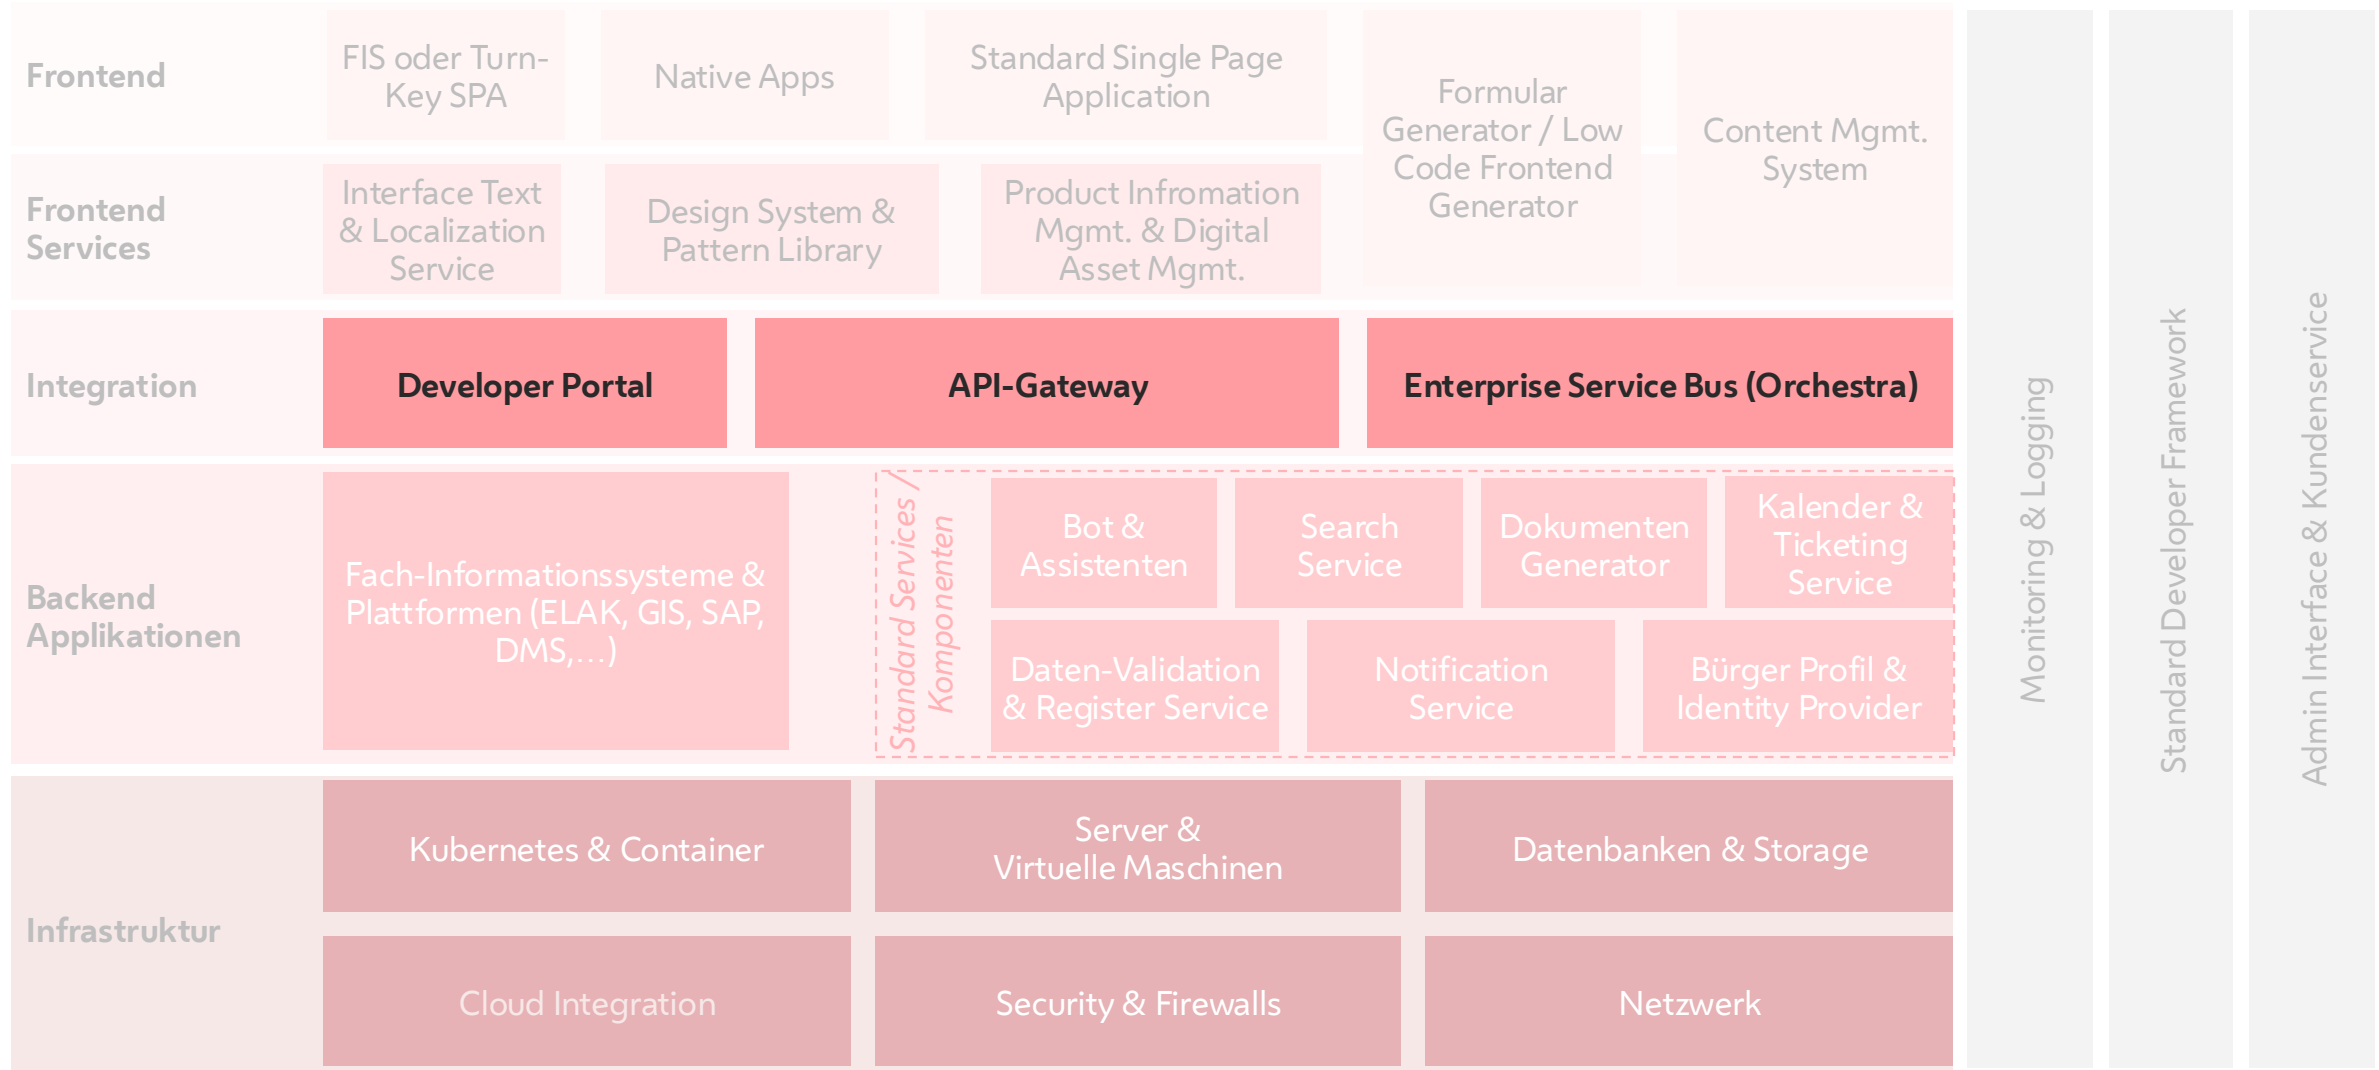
Frontend

FIS oder Turn-Key SPA

Native Apps

Standard Single Page Application

Formular Generator / Low Code Frontend Generator

Content Mgmt. System

Frontend Services

Interface Text & Localization Service

Design System & Pattern Library

Product Infromation Mgmt. & Digital Asset Mgmt.

Integration

Developer Portal

API-Gateway

Enterprise Service Bus (Orchestra)

Backend Applikationen

Fach-Informationssysteme & Plattformen (ELAK, GIS, SAP, DMS,...)

Standard Services / Komponenten

Bot & Assistenten

Search Service

Dokumenten Generator

Kalender & Ticketing Service

Daten-Validation & Register Service

Notification Service

Bürger Profil & Identity Provider

Infrastruktur

Kubernetes & Container

Server & Virtuelle Maschinen

Datenbanken & Storage

Cloud Integration

Security & Firewalls

Netzwerk

Monitoring & Logging

Standard Developer Framework

Admin Interface & Kundenservice